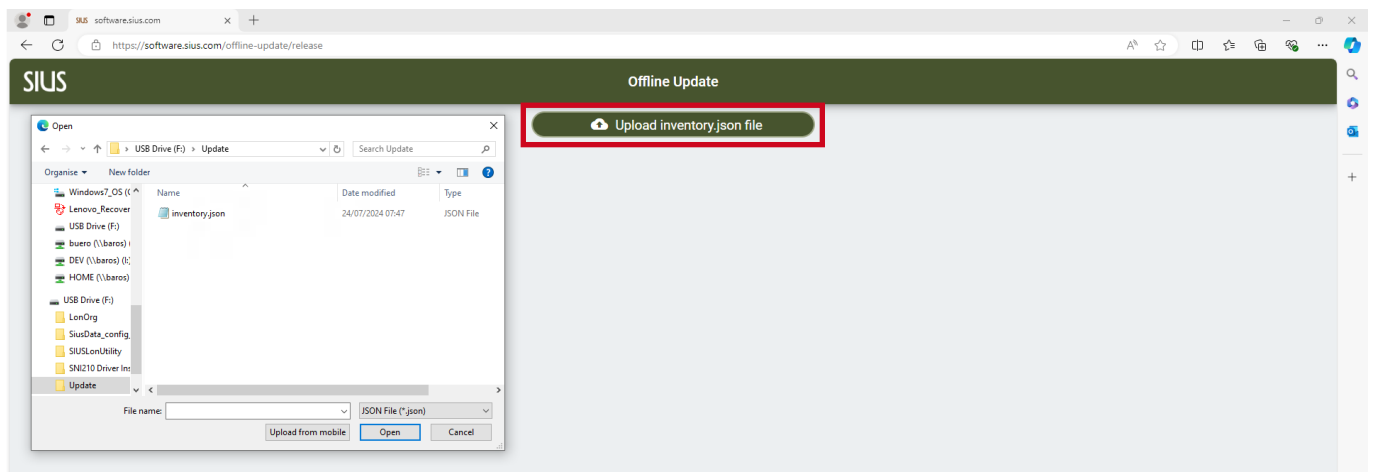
SIUS software.sius.com

https://software.sius.com/offline-update/release

SIUS

Offline Update

Upload inventory.json file

Open

USB Drive (F:) > Update

Search Update

Organise ▾ New folder

Windows7_OS (C
Lenovo_Recover
USB Drive (F:)
buero (\\baros) (
DEV (\\baros) (I:)
HOME (\\baros)
USB Drive (F:)
LonOrg
SiusData_config_
SIUSLonUtility
SNI210 Driver Ins
Update

| Name | Date modified | Type |
|---|---|---|
| inventory.json | 24/07/2024 07:47 | JSON File |

File name:

JSON File (*.json)

Upload from mobile

Open

Cancel